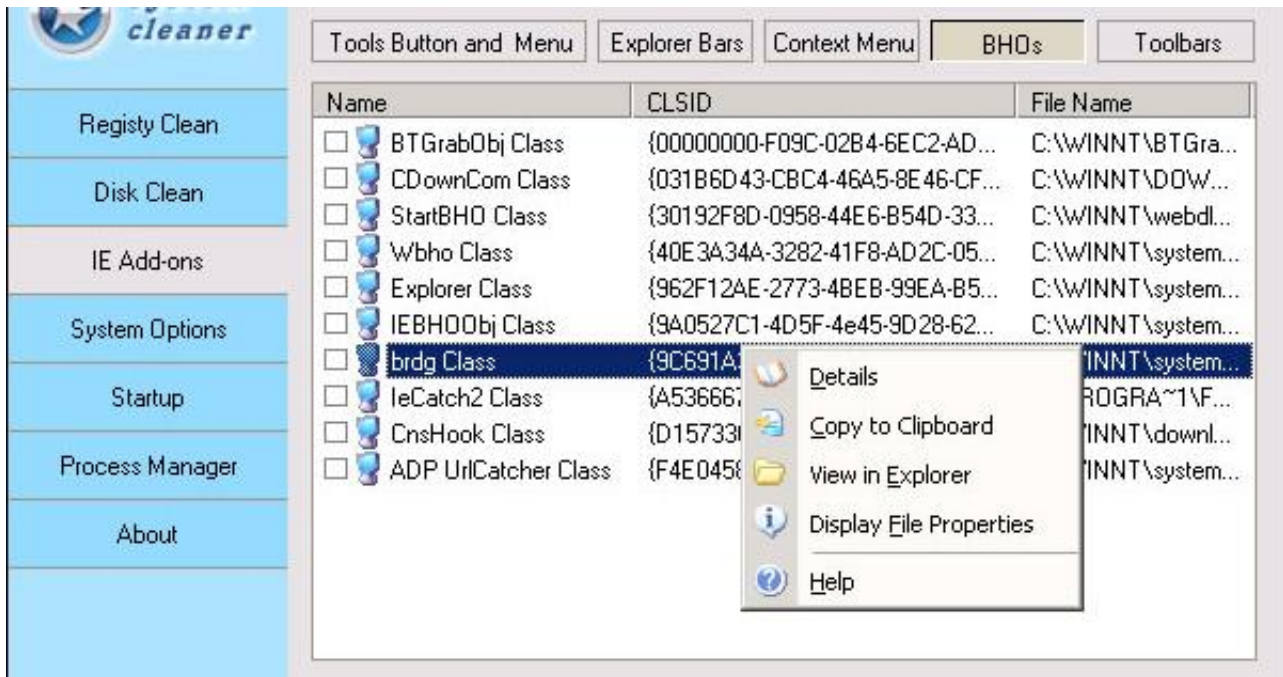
cleaner

Registy Clean
Disk Clean
IE Add-ons
System Options
Startup
Process Manager
About

Tools Button and Menu | Explorer Bars | Context Menu | BHOs | Toolbars

| Name | CLSID | File Name |
|---|---|---|
| BTGrabObj Class | {00000000-F09C-02B4-6EC2-AD... | C:\WINNT\BTGra... |
| CDownCom Class | {031B6D43-CBC4-46A5-8E46-CF... | C:\WINNT\DOW... |
| StartBHO Class | {30192F8D-0958-44E6-B54D-33... | C:\WINNT\webdl... |
| Wbho Class | {40E3A34A-3282-41F8-AD2C-05... | C:\WINNT\system... |
| Explorer Class | {962F12AE-2773-4BEB-99EA-B5... | C:\WINNT\system... |
| IEBHOObj Class | {9A0527C1-4D5F-4e45-9D28-62... | C:\WINNT\system... |
| brdg Class | {9C691A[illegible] | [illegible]INNT\system... |
| IeCatch2 Class | {A53666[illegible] | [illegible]ROGRA~1\F... |
| CnsHook Class | {D15733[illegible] | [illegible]INNT\downl... |
| ADP UrlCatcher Class | {F4E045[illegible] | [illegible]INNT\system... |

Details
Copy to Clipboard
View in Explorer
Display File Properties
Help